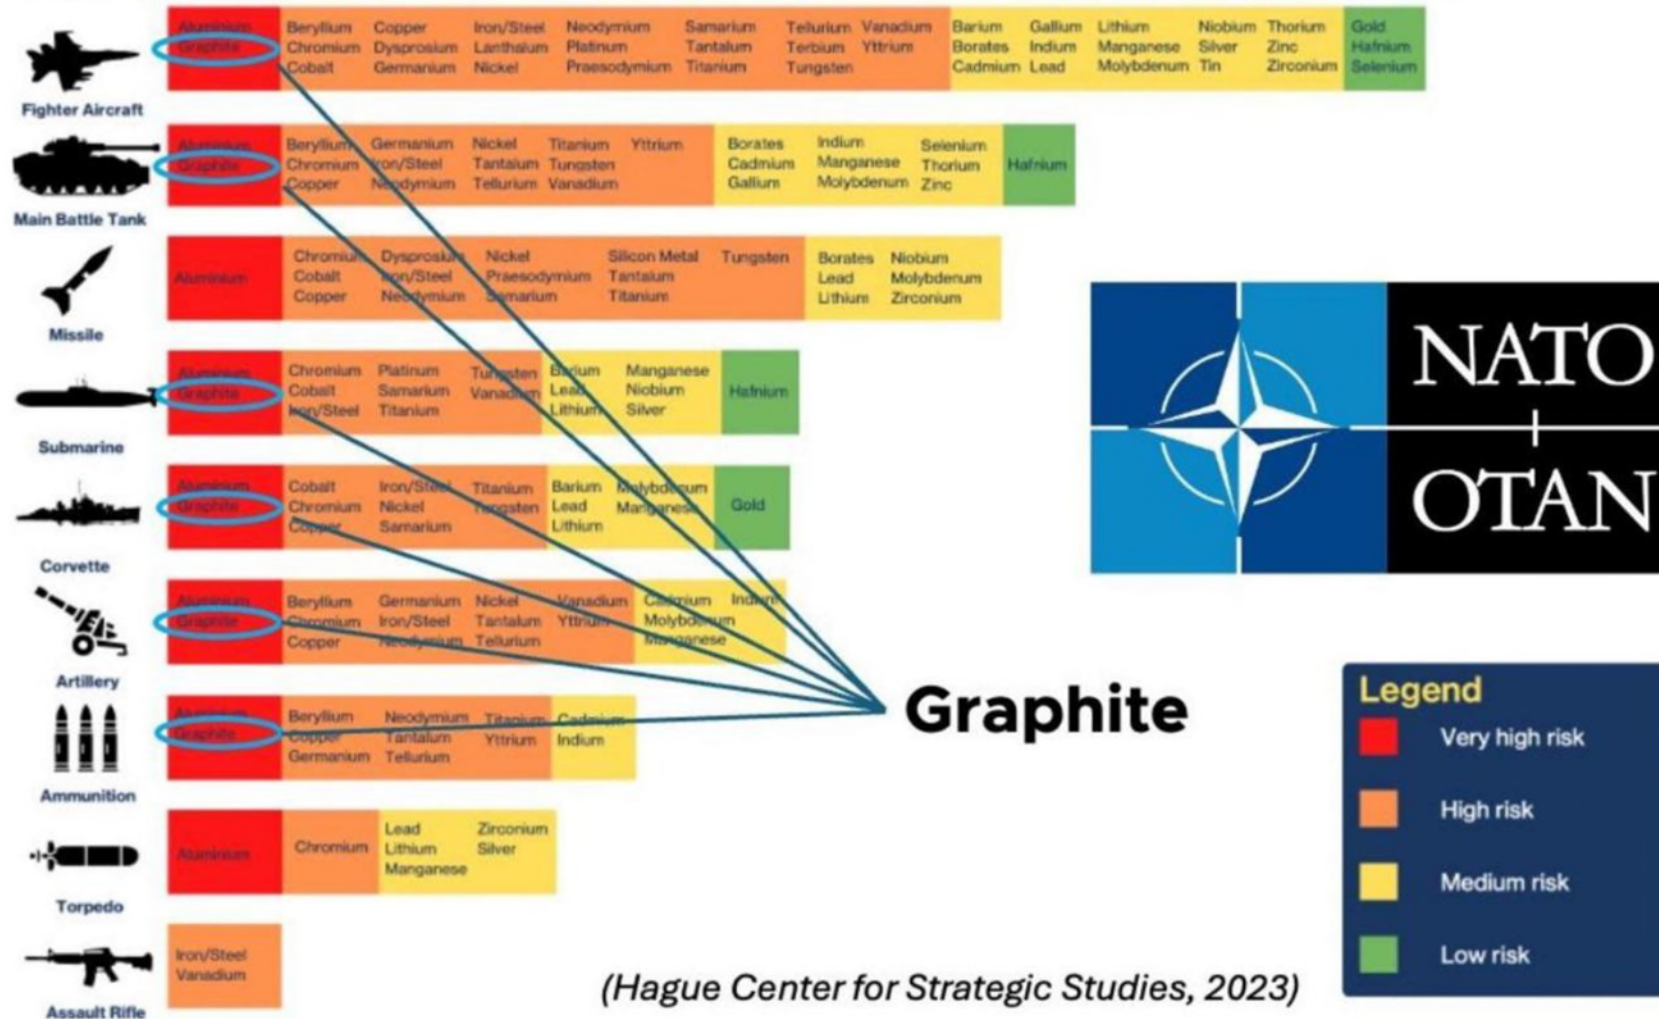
Fighter Aircraft

Aluminium Graphite

Beryllium Chromium Cobalt

Copper Dysprosium Germanium

Iron/Steel Lanthanum Nickel

Neodymium Platinum Praesodymium

Samarium Tantalum Titanium

Tellurium Terbium Tungsten

Vanadium Yttrium

Barium Borates Cadmium

Gallium Indium Lead

Lithium Manganese Molybdenum

Niobium Silver Tin

Thorium Zinc Zirconium

Gold Hafnium Selenium

Main Battle Tank

Aluminium Graphite

Beryllium Chromium Copper

Germanium Iron/Steel Neodymium

Nickel Tantalum Tellurium

Titanium Tungsten Vanadium

Yttrium

Borates Cadmium Gallium

Indium Manganese Molybdenum

Selenium Thorium Zinc

Hafnium

Missile

Aluminium

Chromium Cobalt Copper

Dysprosium Iron/Steel Neodymium

Nickel Praesodymium Samarium

Silicon Metal Tantalum Titanium

Tungsten

Borates Lead Lithium

Niobium Molybdenum Zirconium

Submarine

Aluminium Graphite

Chromium Cobalt Iron/Steel

Platinum Samarium Titanium

Tungsten Vanadium

Barium Lead Lithium

Manganese Niobium Silver

Hafnium

Corvette

Aluminium Graphite

Cobalt Chromium Copper

Iron/Steel Nickel Samarium

Titanium Tungsten

Barium Lead Lithium

Molybdenum Manganese

Gold

Artillery

Aluminium Graphite

Beryllium Chromium Copper

Germanium Iron/Steel Neodymium

Nickel Tantalum Tellurium

Vanadium Yttrium

Cadmium Molybdenum Manganese

Indium

Ammunition

Aluminium Graphite

Beryllium Copper Germanium

Neodymium Tantalum Tellurium

Titanium Yttrium

Cadmium Indium

Torpedo

Aluminium

Chromium

Lead Lithium Manganese

Zirconium Silver

Assault Rifle

Iron/Steel Vanadium

NATO OTAN

Graphite

Legend

Very high risk

High risk

Medium risk

Low risk

(Hague Center for Strategic Studies, 2023)